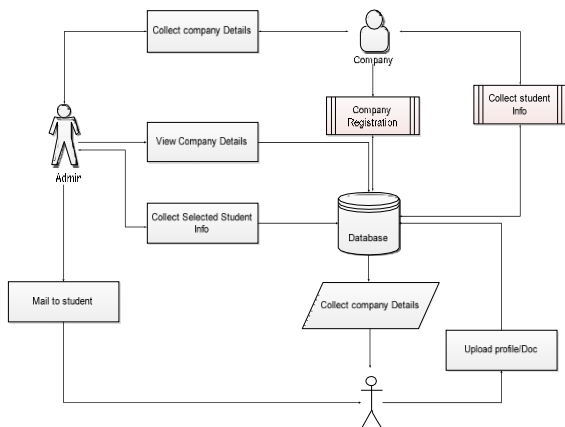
Collect company Details

Company

Company Registration

Collect student Info

Admin

View Company Details

Collect Selected Student Info

Database

Mail to student

Collect company Details

Upload profile/Doc